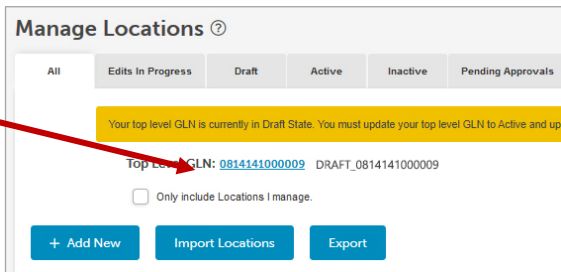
Manage Locations ⓘ

All | Edits In Progress | Draft | Active | Inactive | Pending Approvals

Your top level GLN is currently in Draft State. You must update your top level GLN to Active and up

Top Level GLN: 0814141000009 DRAFT_0814141000009

Only include Locations I manage.

+ Add New
Import Locations
Export